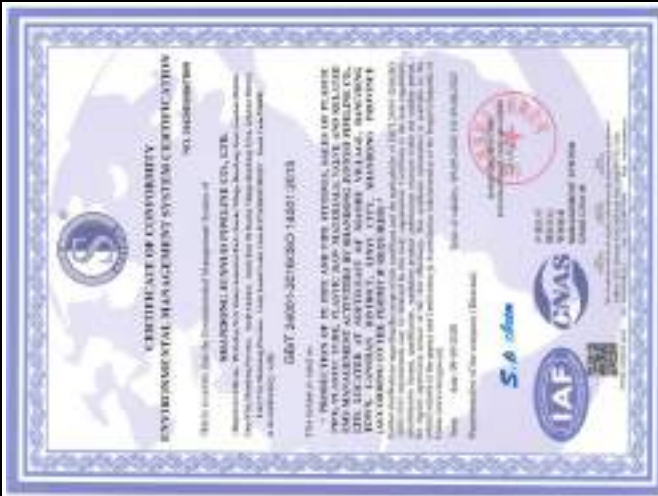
CERTIFICATE OF CONFORMITY
ENVIRONMENTAL MANAGEMENT SYSTEM CERTIFICATION

SHANDONG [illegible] PIPELINE CO., LTD.

GB/T 24001-2016/ISO 14001:2015

PRODUCTION OF PE PIPE AND PIPE FITTINGS, SALES OF PLASTIC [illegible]

CNAS

IAF